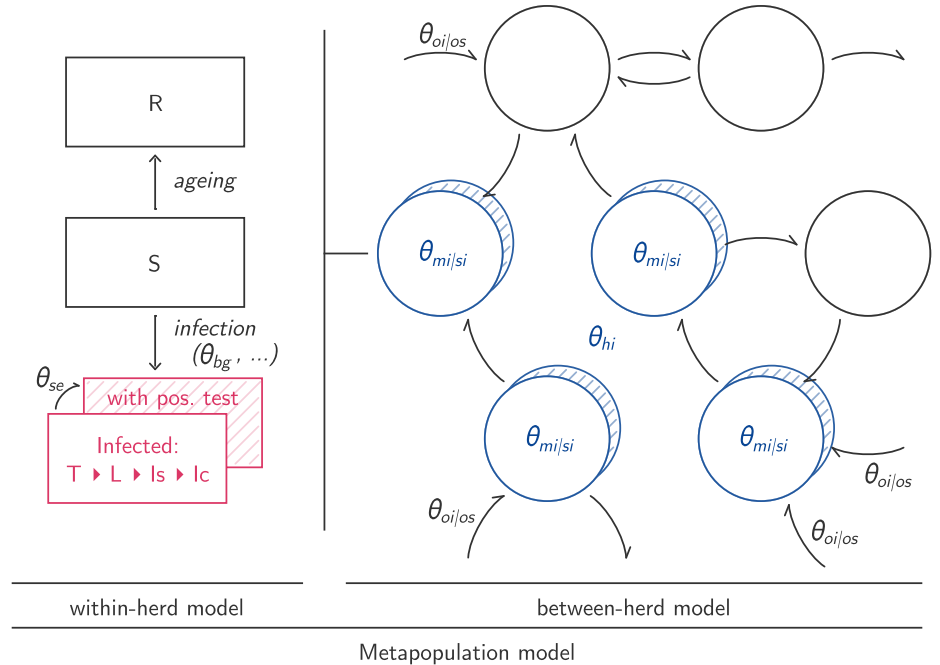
R

ageing

S

infection
($\theta_{bg}$, ...)

$\theta_{se}$

with pos. test

Infected:
T ▸ L ▸ Is ▸ Ic

$\theta_{oi|os}$

$\theta_{mi|si}$

$\theta_{mi|si}$

$\theta_{hi}$

$\theta_{mi|si}$

$\theta_{mi|si}$

$\theta_{oi|os}$

$\theta_{oi|os}$

$\theta_{oi|os}$

within-herd model

between-herd model

Metapopulation model